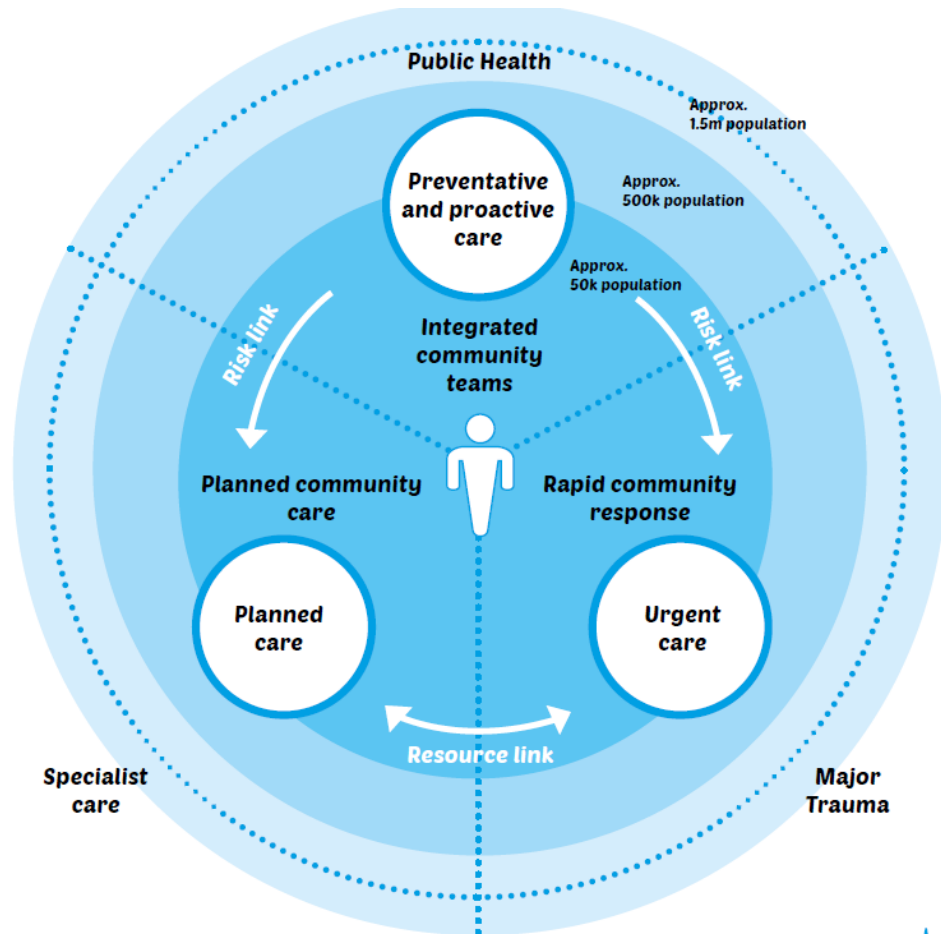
Public Health

Approx.
1.5m population

Preventative and proactive care

Approx.
500k population

Approx.
50k population

Risk link

Integrated community teams

Risk link

Planned community care

Rapid community response

Planned care

Urgent care

Resource link

Specialist care

Major Trauma